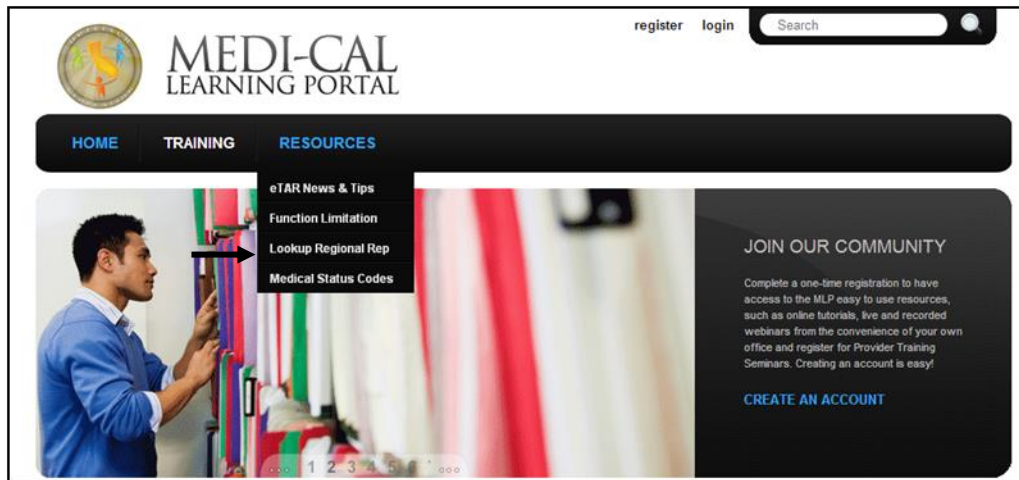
register login Search

MEDI-CAL
LEARNING PORTAL

HOME TRAINING RESOURCES

eTAR News & Tips
Function Limitation
Lookup Regional Rep
Medical Status Codes

JOIN OUR COMMUNITY

Complete a one-time registration to have access to the MLP easy to use resources, such as online tutorials, live and recorded webinars from the convenience of your own office and register for Provider Training Seminars. Creating an account is easy!

CREATE AN ACCOUNT

1 2 3 4 5